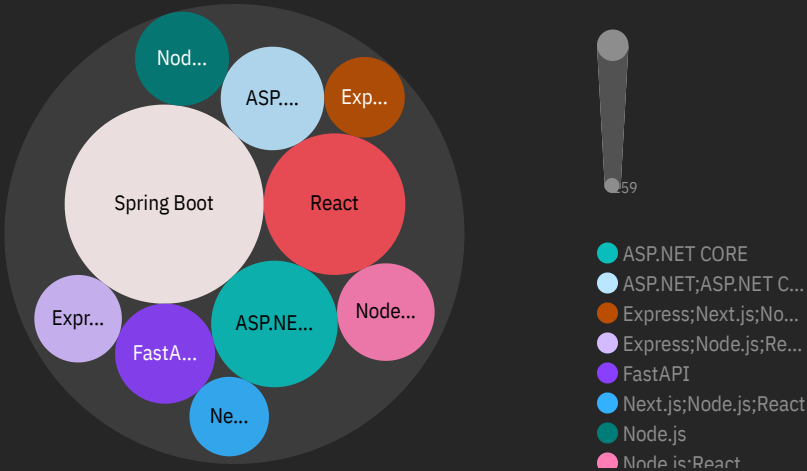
Nod...
ASP....
Exp...
Spring Boot
React
Expr...
ASP.NE...
Node...
FastA...
Ne...

59

ASP.NET CORE
ASP.NET;ASP.NET C...
Express;Next.js;No...
Express;Node.js;Re...
FastAPI
Next.js;Node.js;React
Node.js
Node.js;React